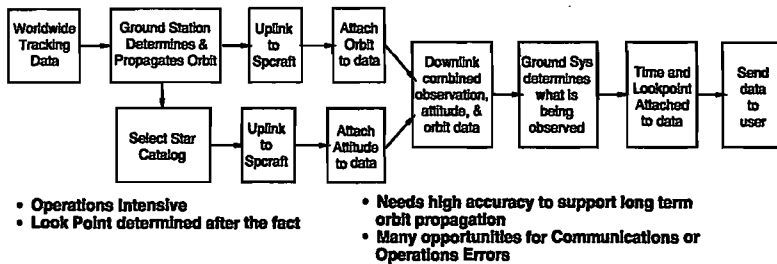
Worldwide Tracking Data

Ground Station Determines & Propagates Orbit

Uplink to Spcraft

Attach Orbit to data

Select Star Catalog

Uplink to Spcraft

Attach Attitude to data

Downlink combined observation, attitude, & orbit data

Ground Sys determines what is being observed

Time and Lookpoint Attached to data

Send data to user

• Operations Intensive
• Look Point determined after the fact

• Needs high accuracy to support long term orbit propagation
• Many opportunities for Communications or Operations Errors